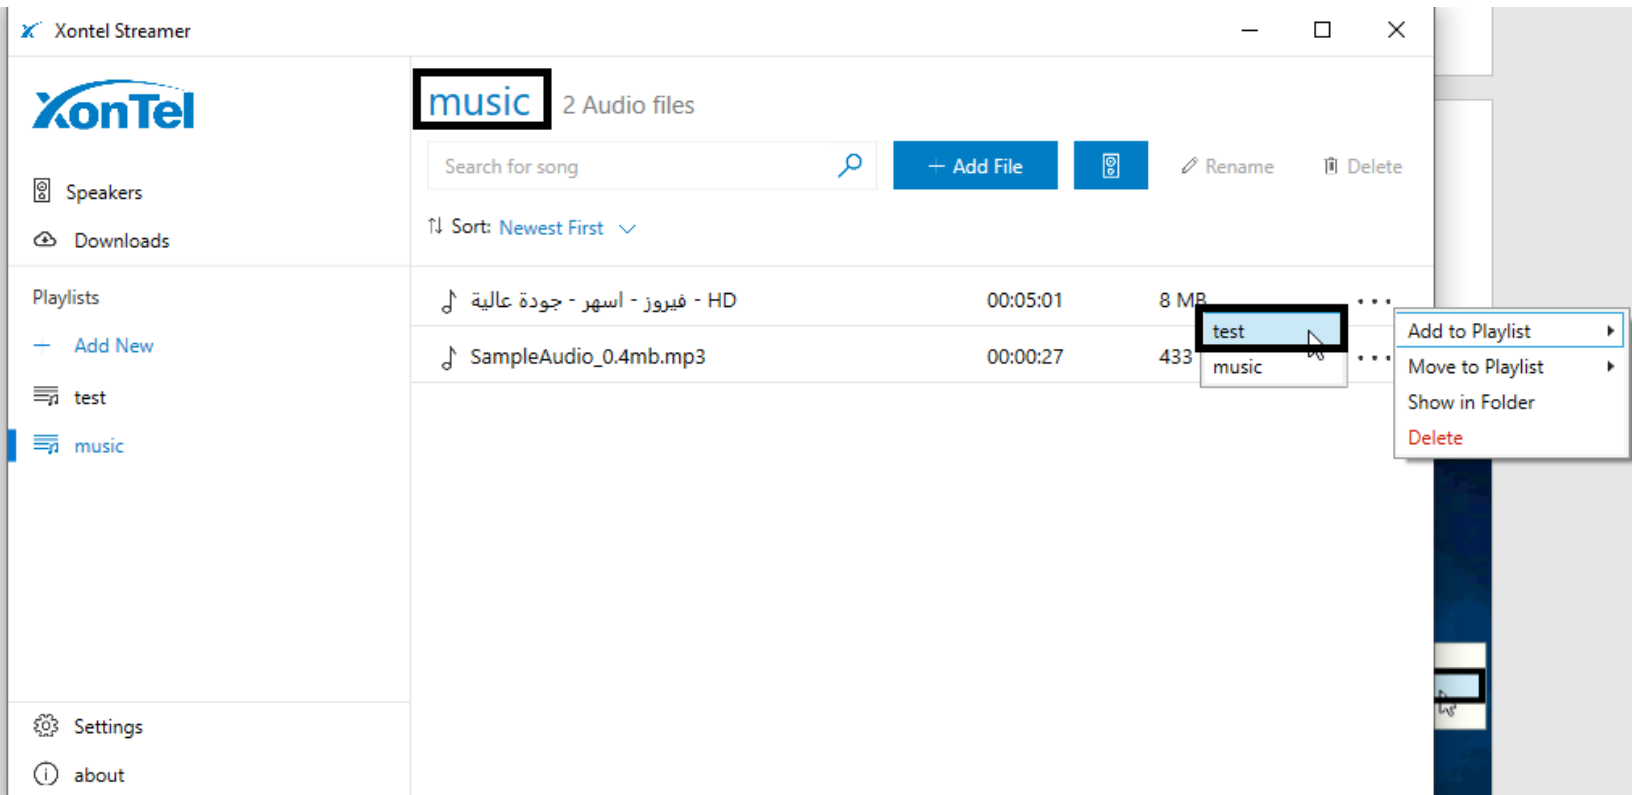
Xontel Streamer

XonTel

Speakers

Downloads

Playlists

Add New

test

music

Settings

about

music 2 Audio files

Search for song

+ Add File

Rename

Delete

Sort: Newest First

فيروز - اسهر - جودة عالية - HD 00:05:01 8 MB

SampleAudio_0.4mb.mp3 00:00:27 433

test

music

Add to Playlist

Move to Playlist

Show in Folder

Delete